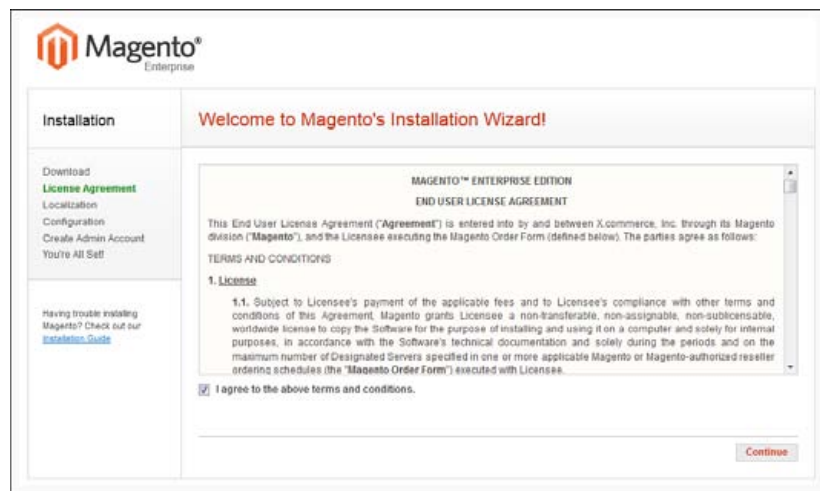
Magento®
Enterprise

Installation

Download
License Agreement
Localization
Configuration
Create Admin Account
You're All Set!

Having trouble installing Magento? Check out our Installation Guide

Welcome to Magento's Installation Wizard!

MAGENTO™ ENTERPRISE EDITION

END USER LICENSE AGREEMENT

This End User License Agreement ("**Agreement**") is entered into by and between X.commerce, Inc. through its Magento division ("**Magento**"), and the Licensee executing the Magento Order Form (defined below). The parties agree as follows:

TERMS AND CONDITIONS

1. License

1.1. Subject to Licensee's payment of the applicable fees and to Licensee's compliance with other terms and conditions of this Agreement, Magento grants Licensee a non-transferable, non-assignable, non-sublicensable, worldwide license to copy the Software for the purpose of installing and using it on a computer and solely for internal purposes, in accordance with the Software's technical documentation and solely during the periods and on the maximum number of Designated Servers specified in one or more applicable Magento or Magento-authorized reseller ordering schedules (the "**Magento Order Form**") executed with Licensee.

I agree to the above terms and conditions.

Continue